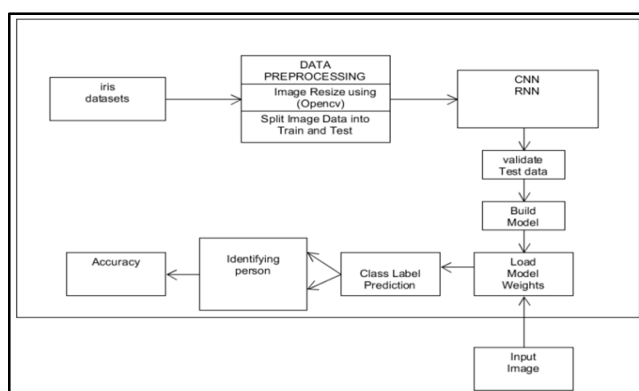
iris datasets

DATA PREPROCESSING

Image Resize using (Opencv)

Split Image Data into Train and Test

CNN
RNN

validate Test data

Build Model

Load Model Weights

Class Label Prediction

Identifying person

Accuracy

Input Image